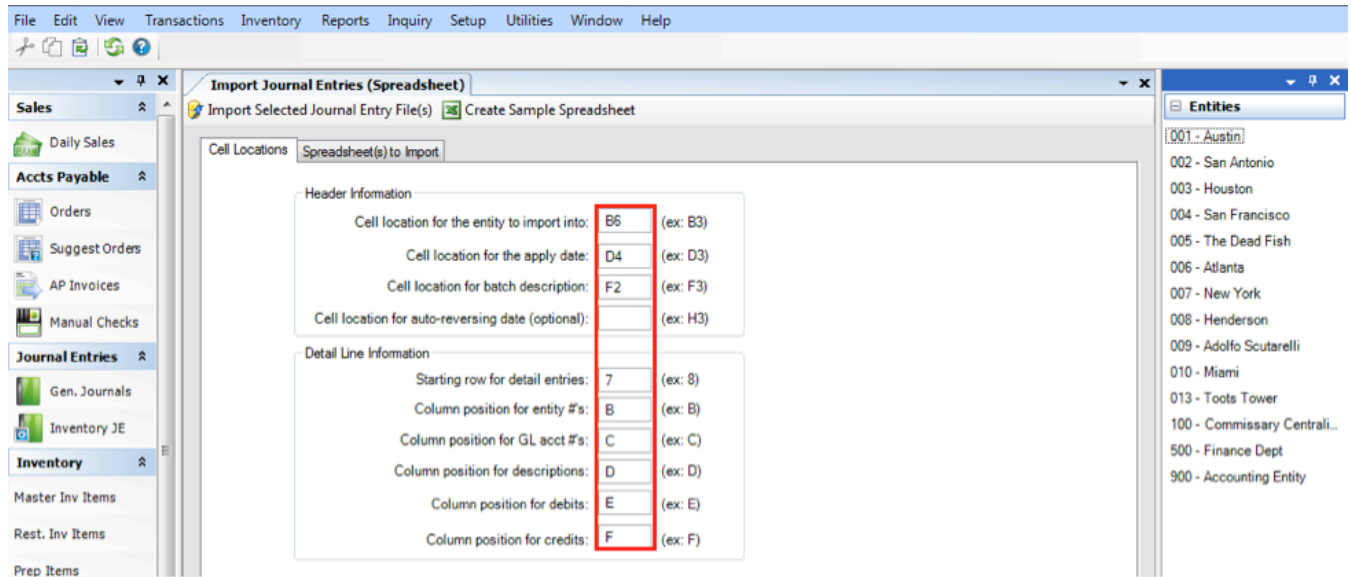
File Edit View Transactions Inventory Reports Inquiry Setup Utilities Window Help

Sales
Daily Sales
Accts Payable
Orders
Suggest Orders
AP Invoices
Manual Checks
Journal Entries
Gen. Journals
Inventory JE
Inventory
Master Inv Items
Rest. Inv Items
Prep Items

Import Journal Entries (Spreadsheet)
Import Selected Journal Entry File(s) Create Sample Spreadsheet

Cell Locations | Spreadsheet(s) to Import

Header Information
Cell location for the entity to import into: B6 (ex: B3)
Cell location for the apply date: D4 (ex: D3)
Cell location for batch description: F2 (ex: F3)
Cell location for auto-reversing date (optional): (ex: H3)

Detail Line Information
Starting row for detail entries: 7 (ex: 8)
Column position for entity #'s: B (ex: B)
Column position for GL acct #'s: C (ex: C)
Column position for descriptions: D (ex: D)
Column position for debits: E (ex: E)
Column position for credits: F (ex: F)

Entities
001 - Austin
002 - San Antonio
003 - Houston
004 - San Francisco
005 - The Dead Fish
006 - Atlanta
007 - New York
008 - Henderson
009 - Adolfo Scutarelli
010 - Miami
013 - Toots Tower
100 - Commissary Centrali...
500 - Finance Dept
900 - Accounting Entity